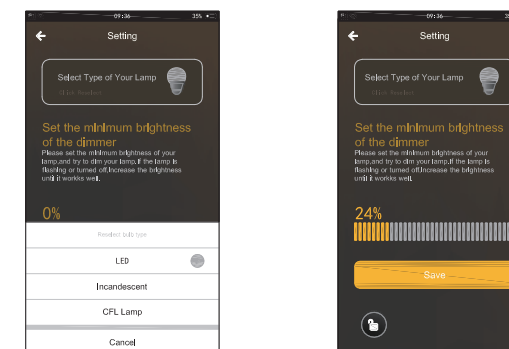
09:36 35%

Setting

Select Type of Your Lamp

Set the minimum brightness of the dimmer

Please set the minimum brightness of your lamp,and try to dim your lamp,if the lamp is flashing or turned off.Increase the brightness until it workks well.

0%

Reselect bulb type

LED

Incandescent

CFL Lamp

Cancel

09:36 35%

Setting

Select Type of Your Lamp

Set the minimum brightness of the dimmer

Please set the minimum brightness of your lamp,and try to dim your lamp,if the lamp is flashing or turned off.Increase the brightness until it workks well.

24%

Save